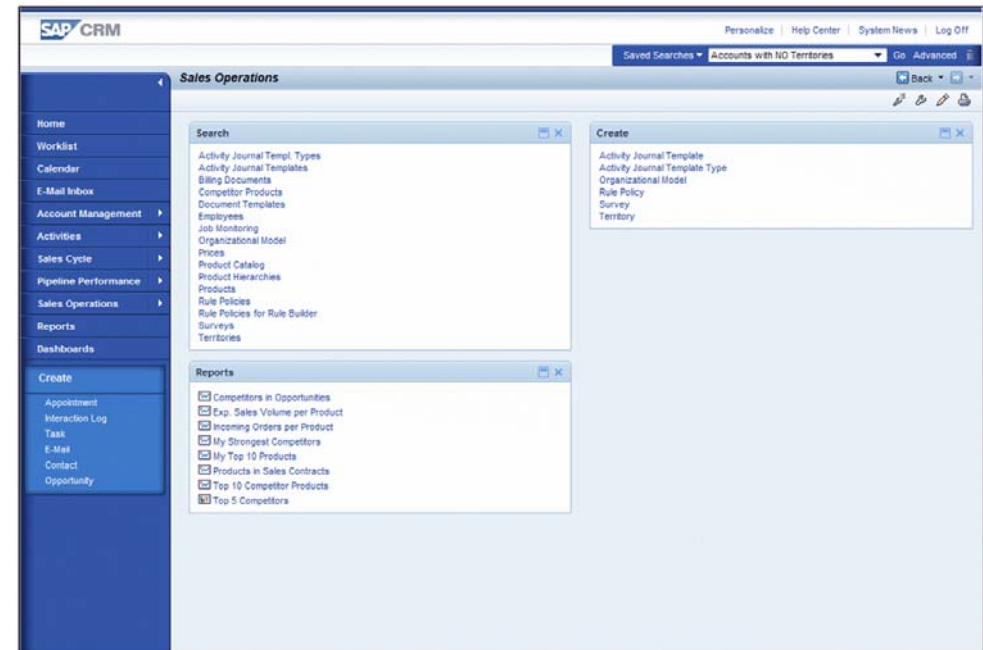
SAP CRM

Personalize | Help Center | System News | Log Off

Saved Searches ▾ Accounts with NO Territories ▾ Go Advanced

Sales Operations

Back ▾

Home
Worklist
Calendar
E-Mail Inbox
Account Management
Activities
Sales Cycle
Pipeline Performance
Sales Operations
Reports
Dashboards

Create
Appointment
Interaction Log
Task
E-Mail
Contact
Opportunity

Search
Activity Journal Templ. Types
Activity Journal Templates
Billing Documents
Competitor Products
Document Templates
Employees
Job Monitoring
Organizational Model
Prices
Product Catalog
Product Hierarchies
Products
Rule Policies
Rule Policies for Rule Builder
Surveys
Territories

Create
Activity Journal Template
Activity Journal Template Type
Organizational Model
Rule Policy
Survey
Territory

Reports
Competitors in Opportunities
Exp. Sales Volume per Product
Incoming Orders per Product
My Strongest Competitors
My Top 10 Products
Products in Sales Contracts
Top 10 Competitor Products
Top 5 Competitors